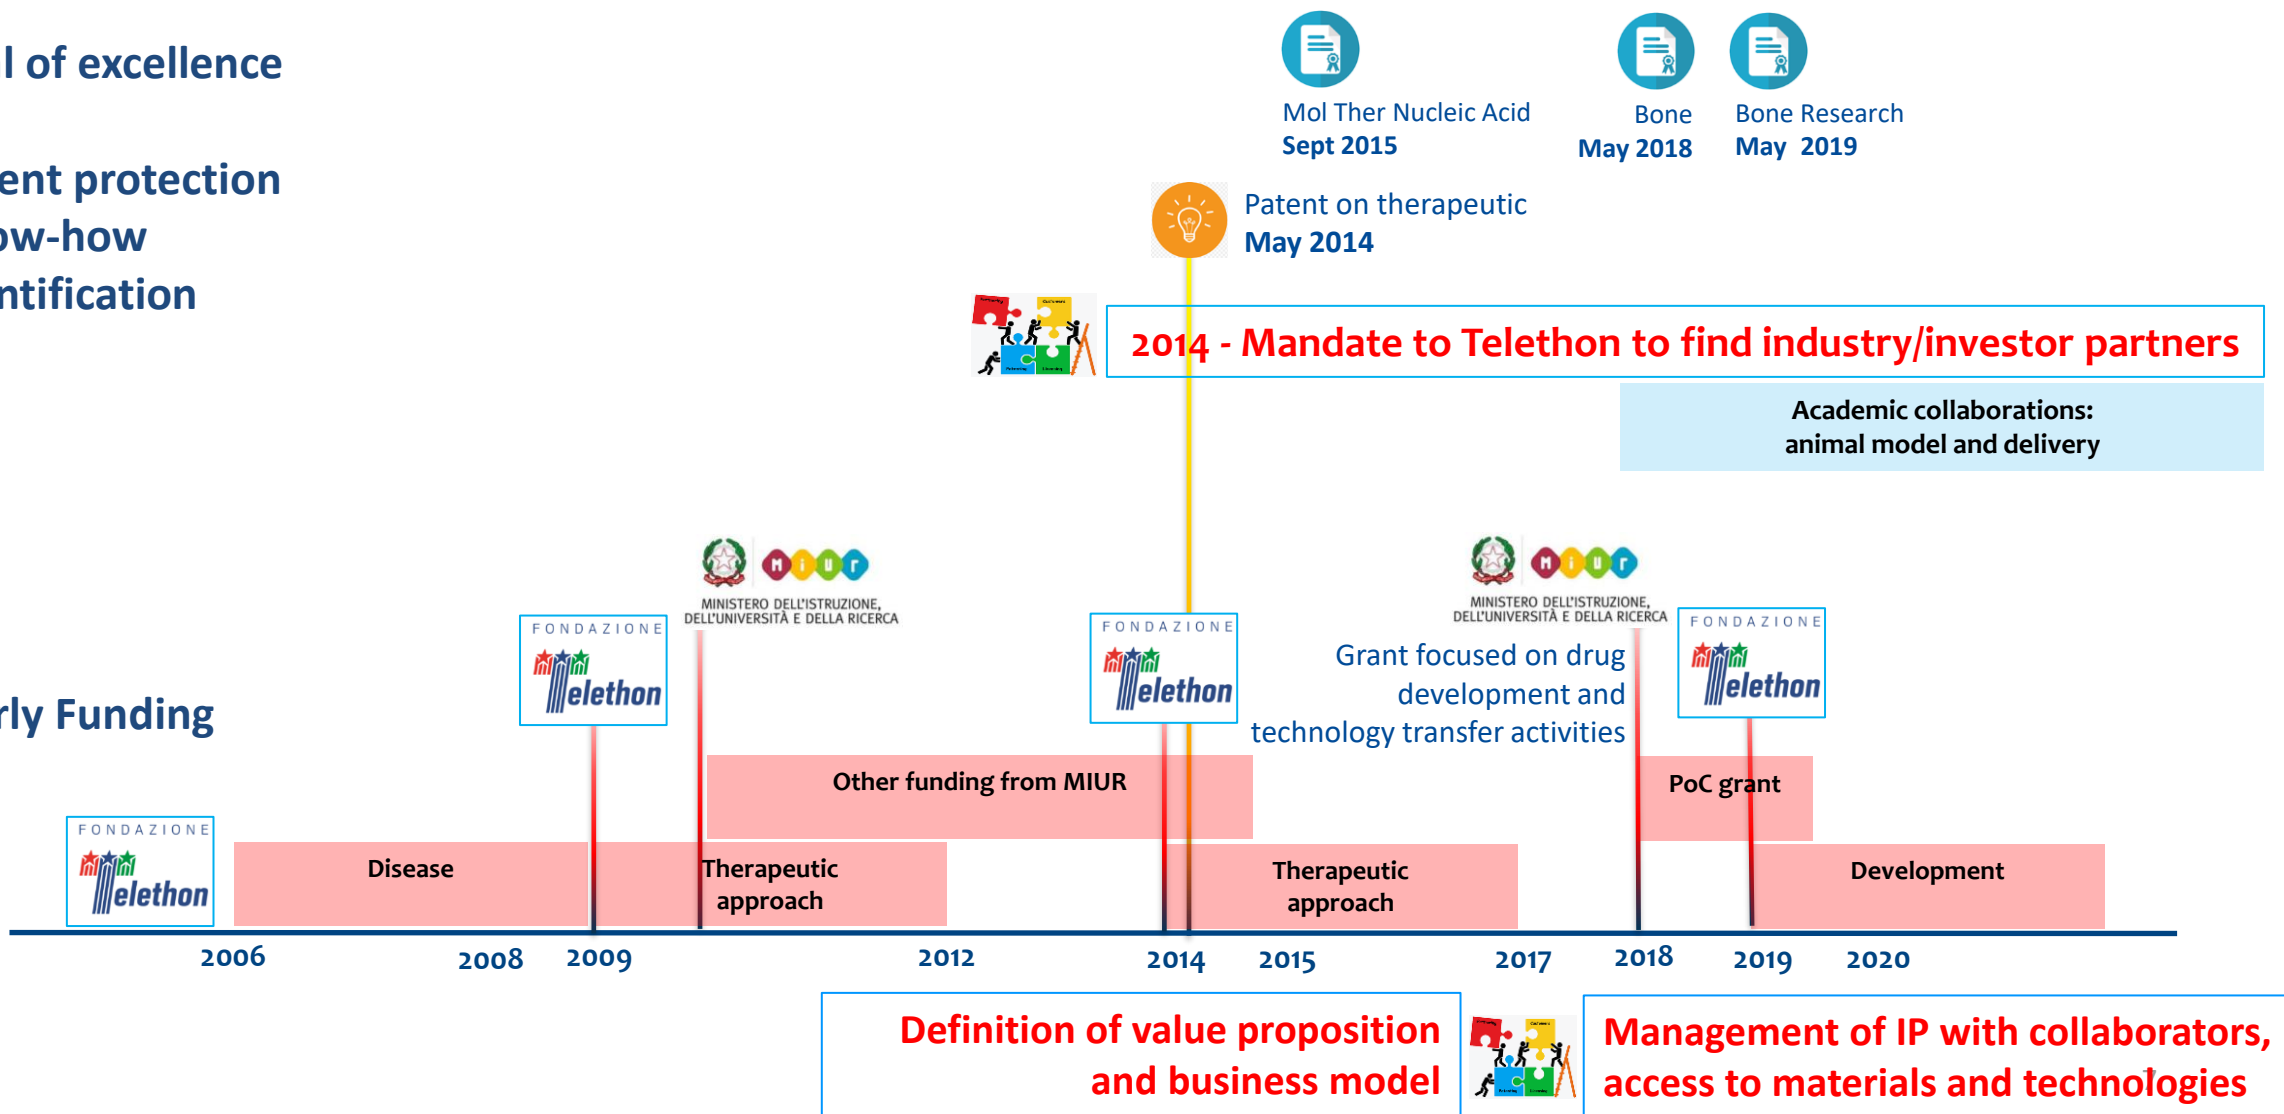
l of excellence

ent protection
ow-how
ntification

rly Funding

Mol Ther Nucleic Acid
Sept 2015

Bone
May 2018

Bone Research
May 2019

Patent on therapeutic
May 2014

2014 - Mandate to Telethon to find industry/investor partners

Academic collaborations:
animal model and delivery

MINISTERO DELL'ISTRUZIONE, DELL'UNIVERSITÀ E DELLA RICERCA

FONDAZIONE Telethon

MINISTERO DELL'ISTRUZIONE, DELL'UNIVERSITÀ E DELLA RICERCA

FONDAZIONE Telethon

Grant focused on drug development and technology transfer activities

FONDAZIONE Telethon

Other funding from MIUR

PoC grant

FONDAZIONE Telethon

Disease

Therapeutic approach

Therapeutic approach

Development

2006 2008 2009 2012 2014 2015 2017 2018 2019 2020

Definition of value proposition and business model

Management of IP with collaborators, access to materials and technologies